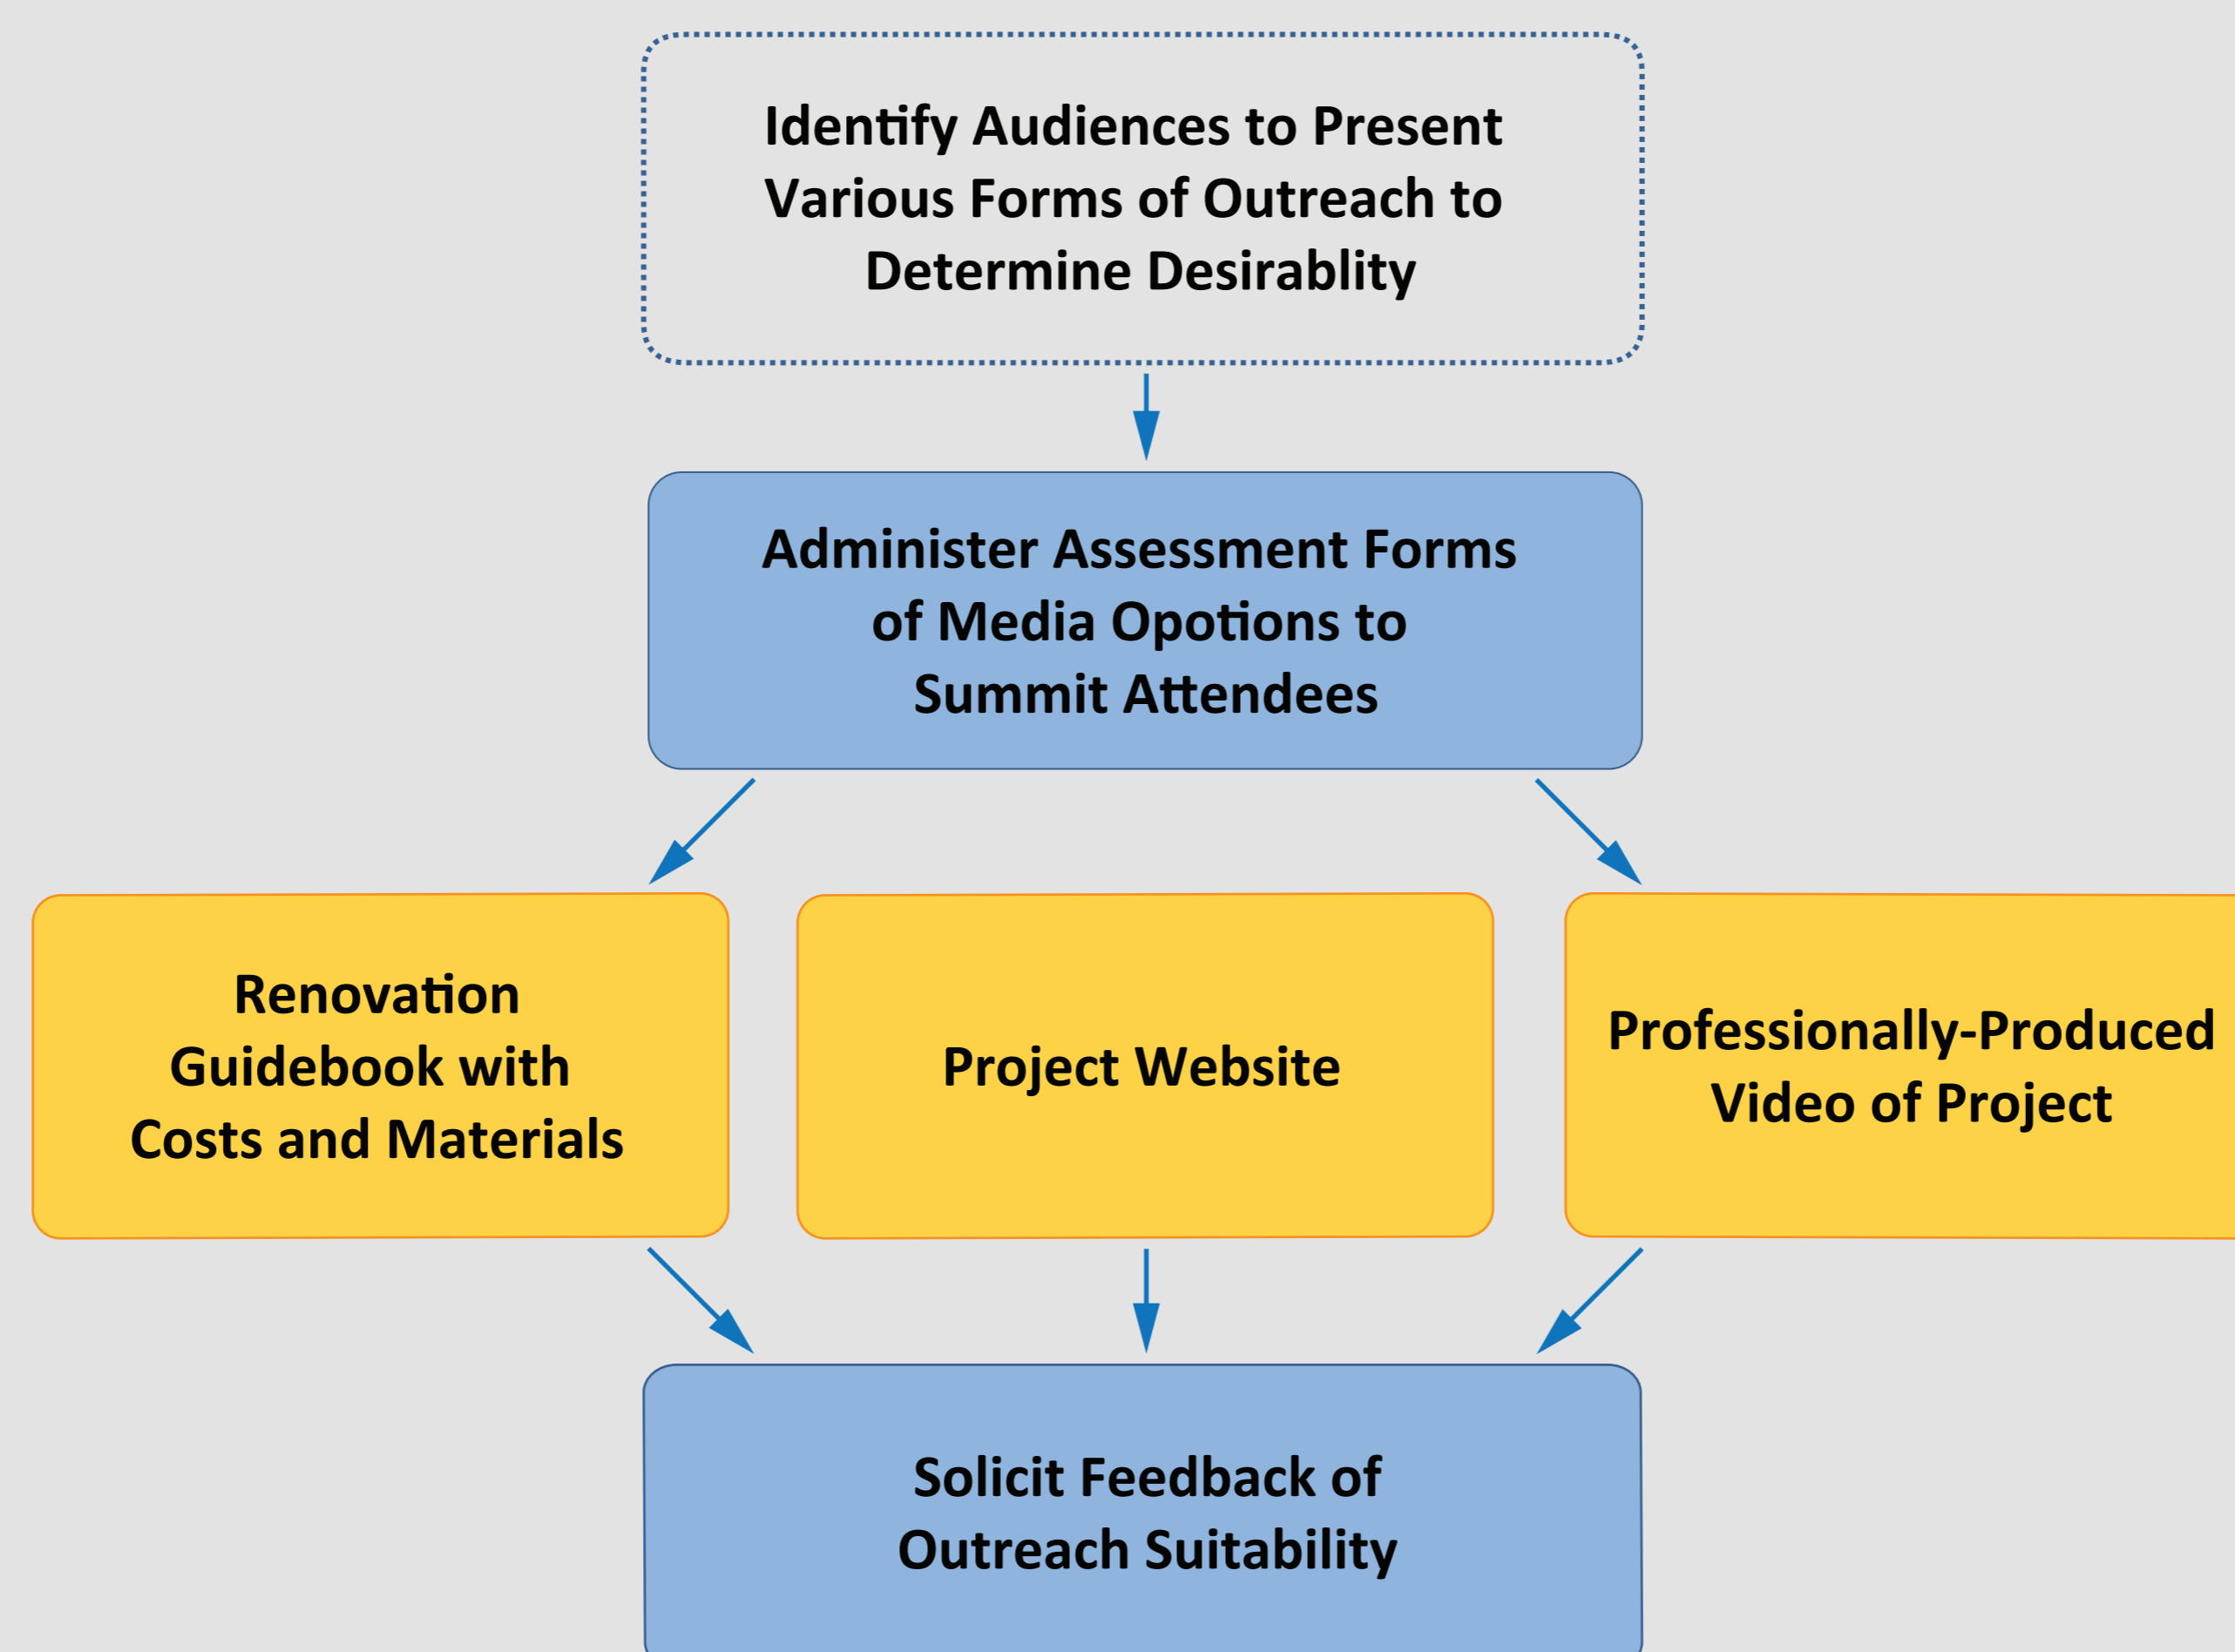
Identify Audiences to Present Various Forms of Outreach to Determine Desirablity

Administer Assessment Forms of Media Opotions to Summit Attendees

Renovation Guidebook with Costs and Materials

Project Website

Professionally-Produced Video of Project

Solicit Feedback of Outreach Suitability